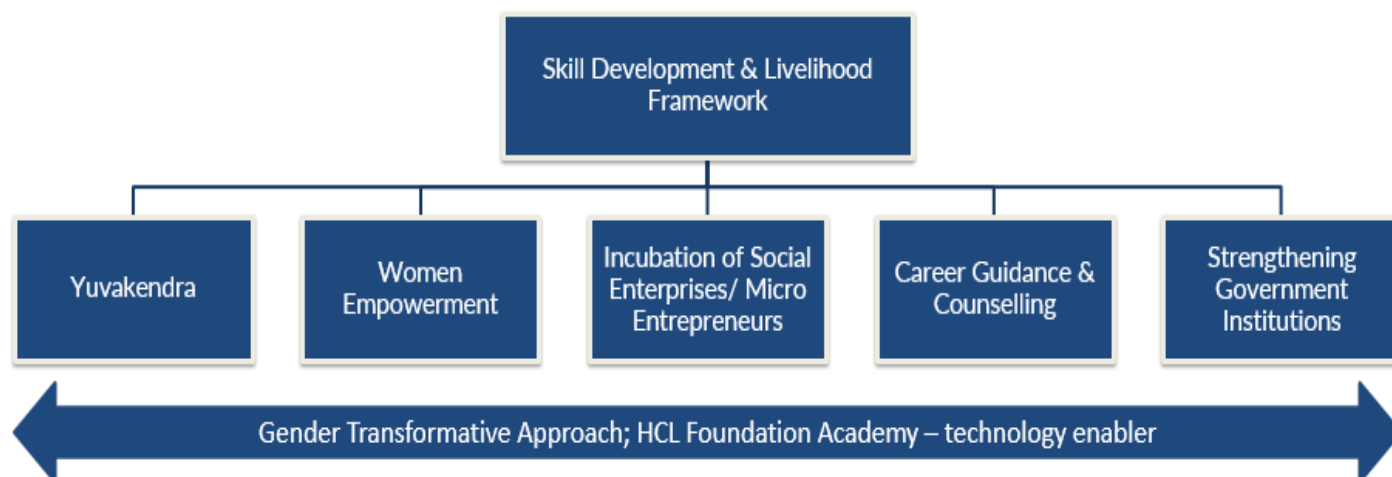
Skill Development & Livelihood Framework

Yuvakendra

Women Empowerment

Incubation of Social Enterprises/ Micro Entrepreneurs

Career Guidance & Counselling

Strengthening Government Institutions

Gender Transformative Approach; HCL Foundation Academy – technology enabler